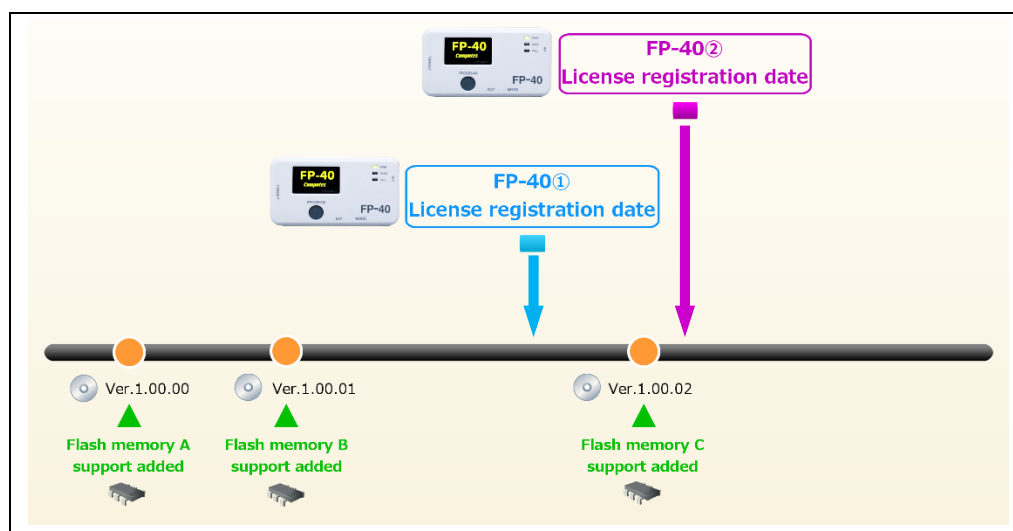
FP-40
Computex
PROGRAM
FP-40

FP-40②
License registration date

FP-40
Computex
PROGRAM
FP-40

FP-40①
License registration date

Ver.1.00.00
Flash memory A support added

Ver.1.00.01
Flash memory B support added

Ver.1.00.02
Flash memory C support added